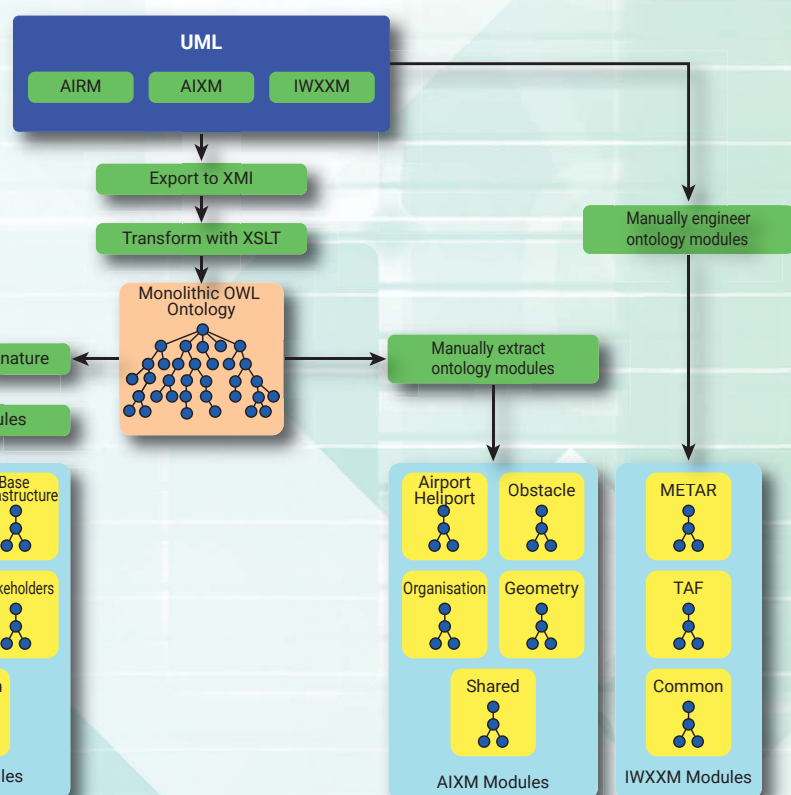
UML

AIRM

AIXM

IWXXM

Export to XMI

Transform with XSLT

Monolithic OWL Ontology

nature

ules

Manually extract ontology modules

Manually engineer ontology modules

Base
structure

keholders

n

dules

Airport Heliport

Obstacle

Organisation

Geometry

Shared

AIXM Modules

METAR

TAF

Common

IWXXM Modules